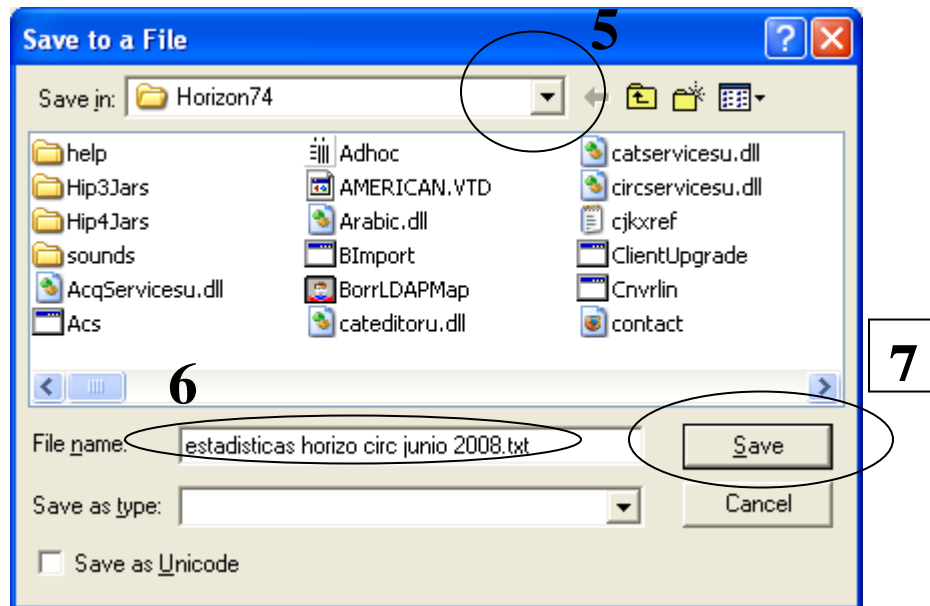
Save to a File

5

Save in: Horizon74

help
Hip3Jars
Hip4Jars
sounds
AcqServicesu.dll
Acs

Adhoc
AMERICAN.VTD
Arabic.dll
BImport
BorrLDAPMap
cateditoru.dll

catservicesu.dll
circservicesu.dll
cjkxref
ClientUpgrade
Cnvrlin
contact

6

7

File name: estadisticas horizo circ junio 2008.txt

Save

Save as type:

Cancel

Save as Unicode